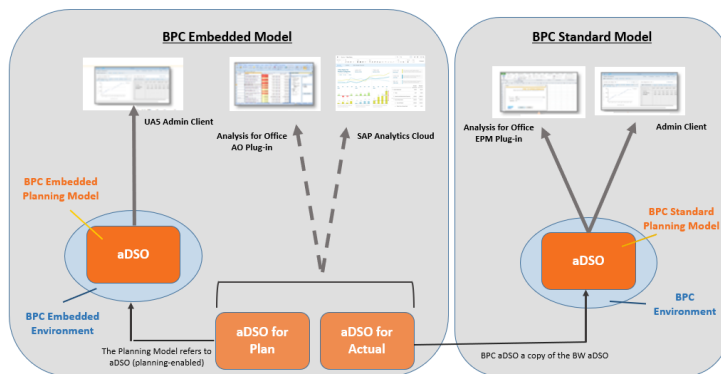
BPC Embedded Model

UA5 Admin Client

Analysis for Office
AO Plug-in

SAP Analytics Cloud

BPC Embedded
Planning Model

aDSO

BPC Embedded
Environment

aDSO for
Plan

aDSO for
Actual

The Planning Model refers to
aDSO (planning-enabled)

BPC Standard Model

Analysis for Office
EPM Plug-in

Admin Client

BPC Standard
Planning Model

aDSO

BPC
Environment

BPC aDSO a copy of the BW aDSO